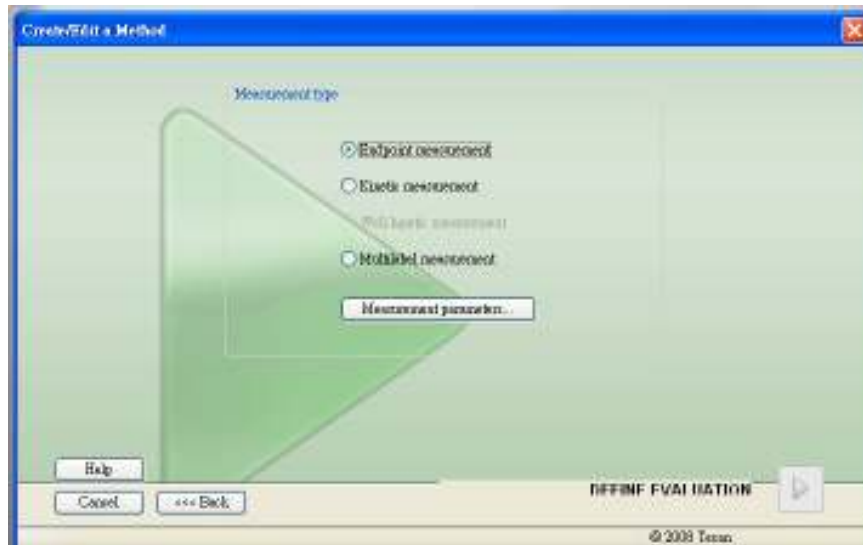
Create/Edit a Method

Measurement type

Endpoint measurement

Kinetic measurement

Well kinetic measurement

Multilabel measurement

Measurement parameters...

Help

Cancel

<<< Back

DEFINE EVALUATION

© 2008 Tecan